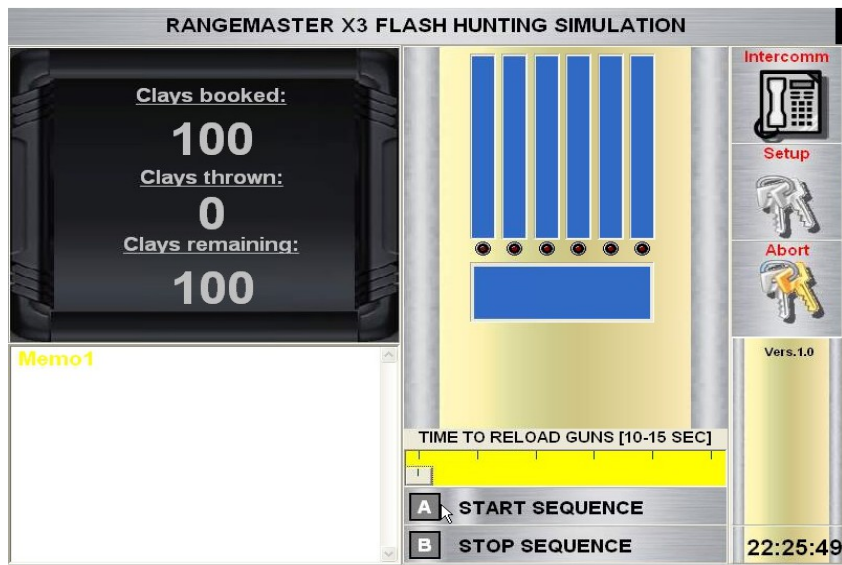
RANGEMASTER X3 FLASH HUNTING SIMULATION

Clays booked:
100
Clays thrown:
0
Clays remaining:
100

Memo1

Intercomm
Setup
Abort
Vers.1.0

TIME TO RELOAD GUNS [10-15 SEC]

A START SEQUENCE
B STOP SEQUENCE

22:25:49